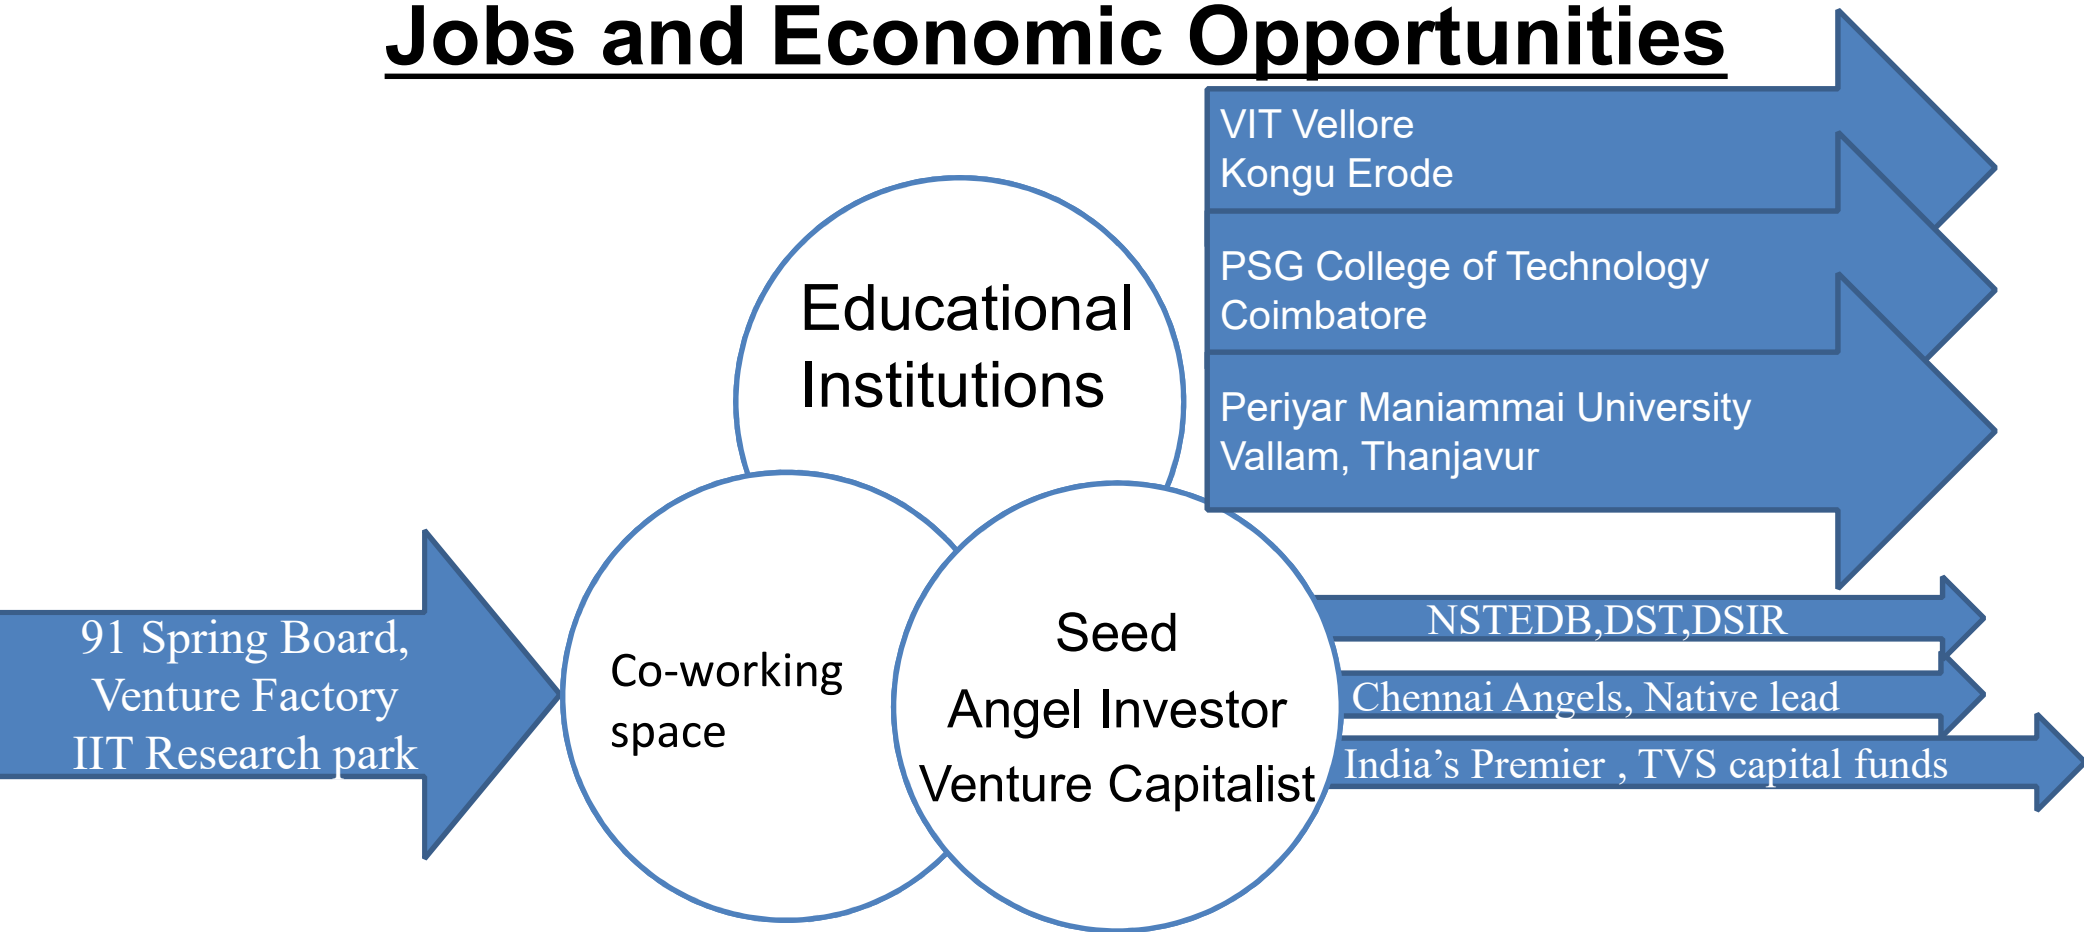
Jobs and Economic Opportunities

VIT Vellore
Kongu Erode

PSG College of Technology
Coimbatore

Periyar Maniammai University
Vallam, Thanjavur

Educational Institutions

91 Spring Board,
Venture Factory
IIT Research park

Co-working space

Seed
Angel Investor
Venture Capitalist

NSTEDB,DST,DSIR

Chennai Angels, Native lead

India’s Premier , TVS capital funds